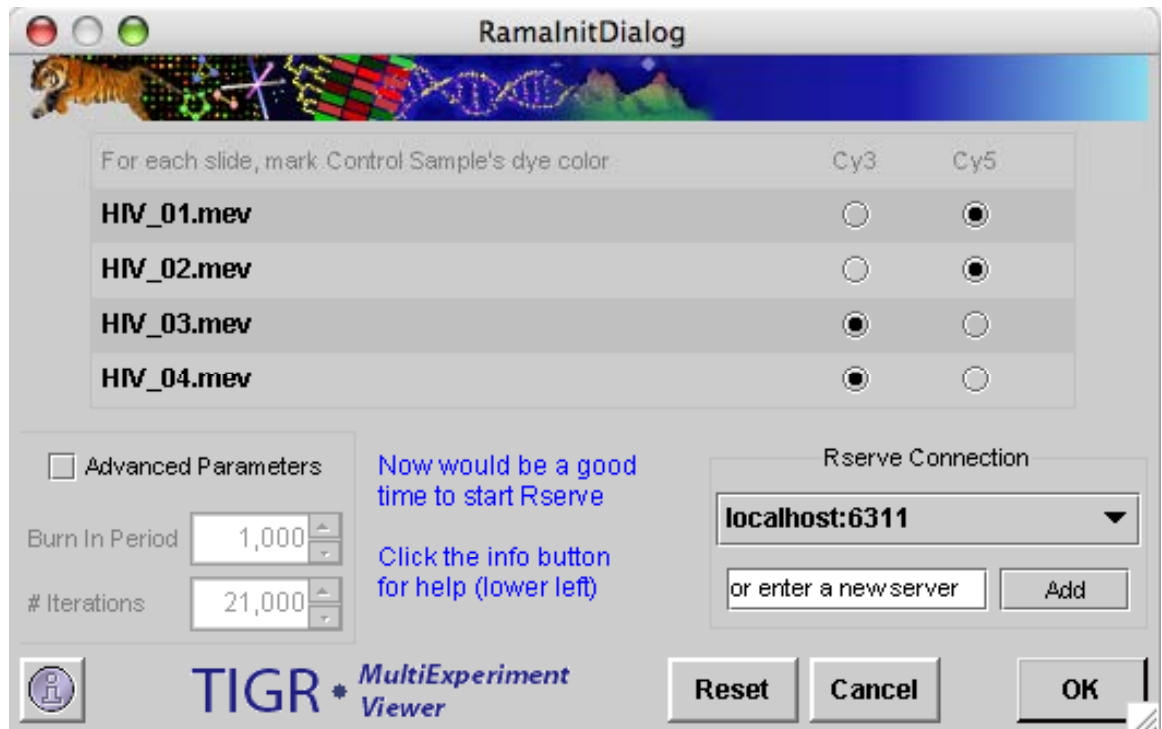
RamaInitDialog

| For each slide, mark Control Sample's dye color | Cy3 | Cy5 |
|---|---|---|
| HIV_01.mev | ○ | ◉ |
| HIV_02.mev | ○ | ◉ |
| HIV_03.mev | ◉ | ○ |
| HIV_04.mev | ◉ | ○ |

Advanced Parameters

Burn In Period 1,000

# Iterations 21,000

Now would be a good time to start Rserve

Click the info button for help (lower left)

Rserve Connection

localhost:6311

or enter a new server

Add

TIGR MultiExperiment Viewer

Reset

Cancel

OK